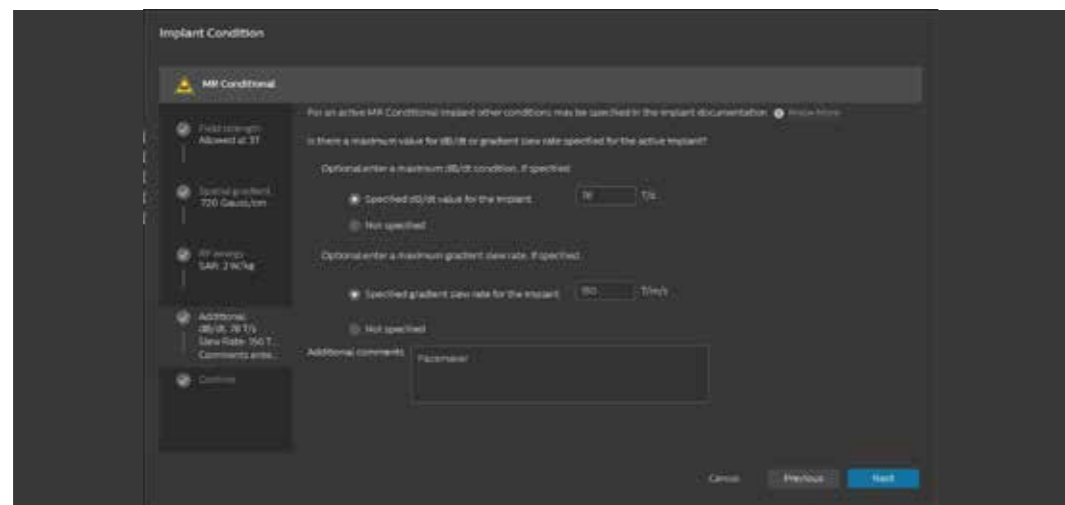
Implant Condition

MR Conditional

Field strength
Allowed at 3T

Spatial gradient
720 Gauss/cm

RF energy
SAR: 2 W/kg

Additional
dB/dt: 78 T/s
Slew Rate: 150 T...
Comments ente...

Confirm

For an active MR Conditional implant other conditions may be specified in the implant documentation. Show More

Is there a maximum value for dB/dt or gradient slew rate specified for the active implant?

Optional enter a maximum dB/dt condition, if specified.

Specified dB/dt value for the implant 78 T/s

Not specified

Optional enter a maximum gradient slew rate, if specified.

Specified gradient slew rate for the implant 150 T/m/s

Not specified

Additional comments Pacemaker

Cancel Previous Next